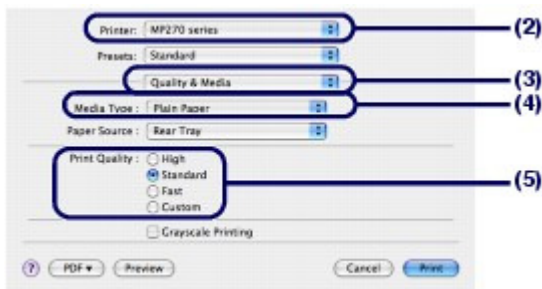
Printer: MP270 series
Presets: Standard
Quality & Media
Media Type : Plain Paper
Paper Source : Rear Tray
Print Quality : High
Standard
Fast
Custom
Grayscale Printing
?
PDF ▾
Preview
Cancel
Print
(2)
(3)
(4)
(5)